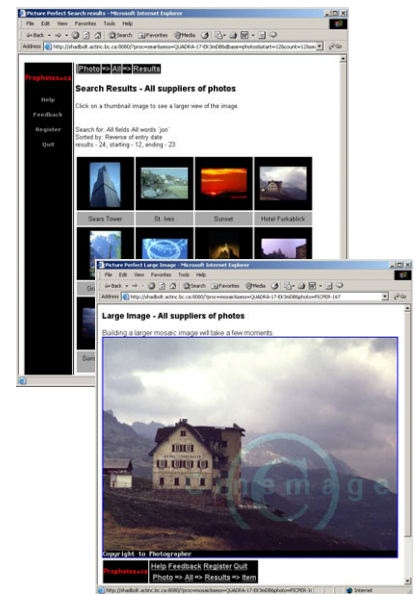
Picture Perfect Search results - Microsoft Internet Explorer

File Edit View Favorites Tools Help

Back Search Favorites Media

Address http://shadbolt.actinic.bc.ca:8080/?proc=searchsess=QUADRA-17-EX3mD8&base=photos&start=12&count=12&m

Prophotos

Help

Feedback

Register

Quit

Photo => All => Results

Search Results - All suppliers of photos

Click on a thumbnail image to see a larger view of the image.

Search for: All fields All words `jon`
Sorted by: Reverse of entry date
results - 24, starting - 12, ending - 23

Sears Tower

St. Ives

Sunset

Hotel Furkablick

Gr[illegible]

Sun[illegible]

Picture Perfect Large Image - Microsoft Internet Explorer

File Edit View Favorites Tools Help

Back Search Favorites Media

Address http://shadbolt.actinic.bc.ca:8080/?proc=mosaic&sess=QUADRA-17-EX3mD8&photo=PICPER-167

Large Image - All suppliers of photos

Building a larger mosaic image will take a few moments.

Copyright to Photographer

Prophotos

Help Feedback Register Quit

Photo => All => Results => Item

http://shadbolt.actinic.bc.ca:8080/?proc=mosaic&sess=QUADRA-17-EX3mD8&photo=PICPER-1

Internet